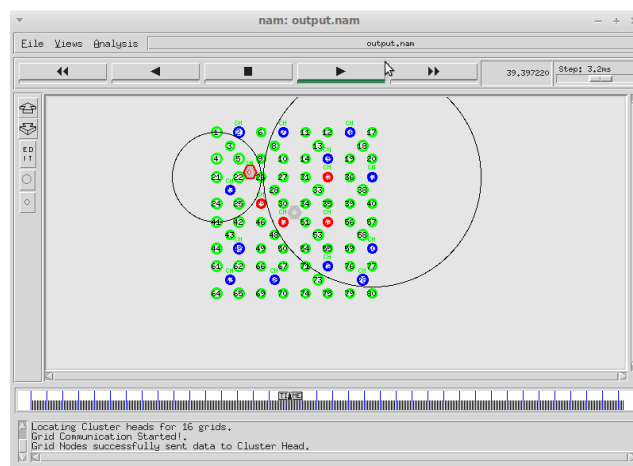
nam: output.nam

File Views Analysis

output.nam

39.397220

Step: 3.2ms

EDIT

CH CH CH CH CH CH CH CH CH CH CH CH CH CH CH CH

1 2 3 4 5 6 7 8 9 10 11 12 13 14 15 16 17 18 19 20 21 22 23 24 25 26 27 28 29 30

Locating Cluster heads for 16 grids.
Grid Communication Started!.
Grid Nodes successfully sent data to Cluster Head.